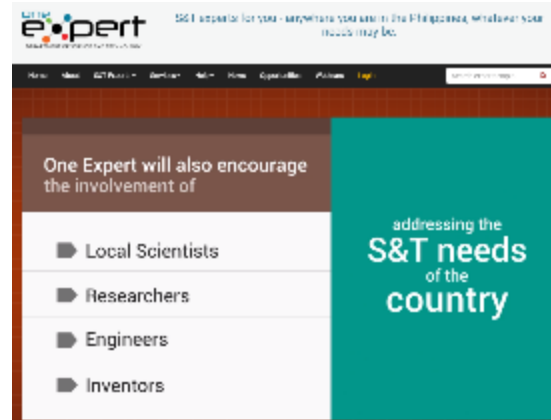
expert

S&T experts for you - anywhere you are in the Philippines, whatever your needs may be.

Home About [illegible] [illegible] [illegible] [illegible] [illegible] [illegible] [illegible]

One Expert will also encourage the involvement of

Local Scientists

Researchers

Engineers

Inventors

addressing the S&T needs of the country